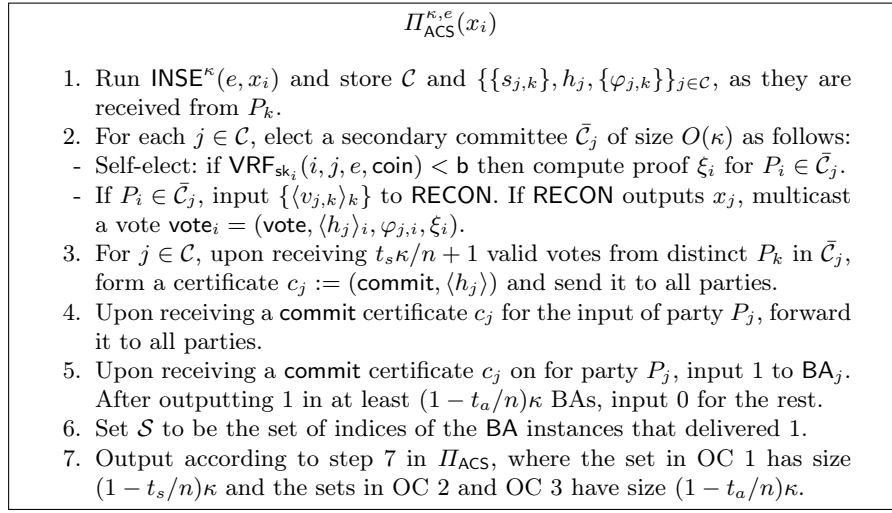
$\Pi_{\mathsf{ACS}}^{\kappa,e}(x_i)$

1. Run $\mathsf{INSE}^{\kappa}(e, x_i)$ and store $\mathcal{C}$ and $\{\{s_{j,k}\}, h_j, \{\varphi_{j,k}\}\}_{j\in\mathcal{C}}$, as they are received from $P_k$.
2. For each $j \in \mathcal{C}$, elect a secondary committee $\bar{\mathcal{C}}_j$ of size $O(\kappa)$ as follows:
- Self-elect: if $\mathsf{VRF}_{\mathsf{sk}_i}(i, j, e, \mathsf{coin}) < \mathsf{b}$ then compute proof $\xi_i$ for $P_i \in \bar{\mathcal{C}}_j$.
- If $P_i \in \bar{\mathcal{C}}_j$, input $\{\langle v_{j,k}\rangle_k\}$ to $\mathsf{RECON}$. If $\mathsf{RECON}$ outputs $x_j$, multicast a vote $\mathsf{vote}_i = (\mathsf{vote}, \langle h_j\rangle_i, \varphi_{j,i}, \xi_i)$.
3. For $j \in \mathcal{C}$, upon receiving $t_s\kappa/n + 1$ valid votes from distinct $P_k$ in $\bar{\mathcal{C}}_j$, form a certificate $c_j := (\mathsf{commit}, \langle h_j\rangle)$ and send it to all parties.
4. Upon receiving a $\mathsf{commit}$ certificate $c_j$ for the input of party $P_j$, forward it to all parties.
5. Upon receiving a $\mathsf{commit}$ certificate $c_j$ on for party $P_j$, input 1 to $\mathsf{BA}_j$. After outputting 1 in at least $(1 - t_a/n)\kappa$ BAs, input 0 for the rest.
6. Set $\mathcal{S}$ to be the set of indices of the $\mathsf{BA}$ instances that delivered 1.
7. Output according to step 7 in $\Pi_{\mathsf{ACS}}$, where the set in OC 1 has size $(1 - t_s/n)\kappa$ and the sets in OC 2 and OC 3 have size $(1 - t_a/n)\kappa$.